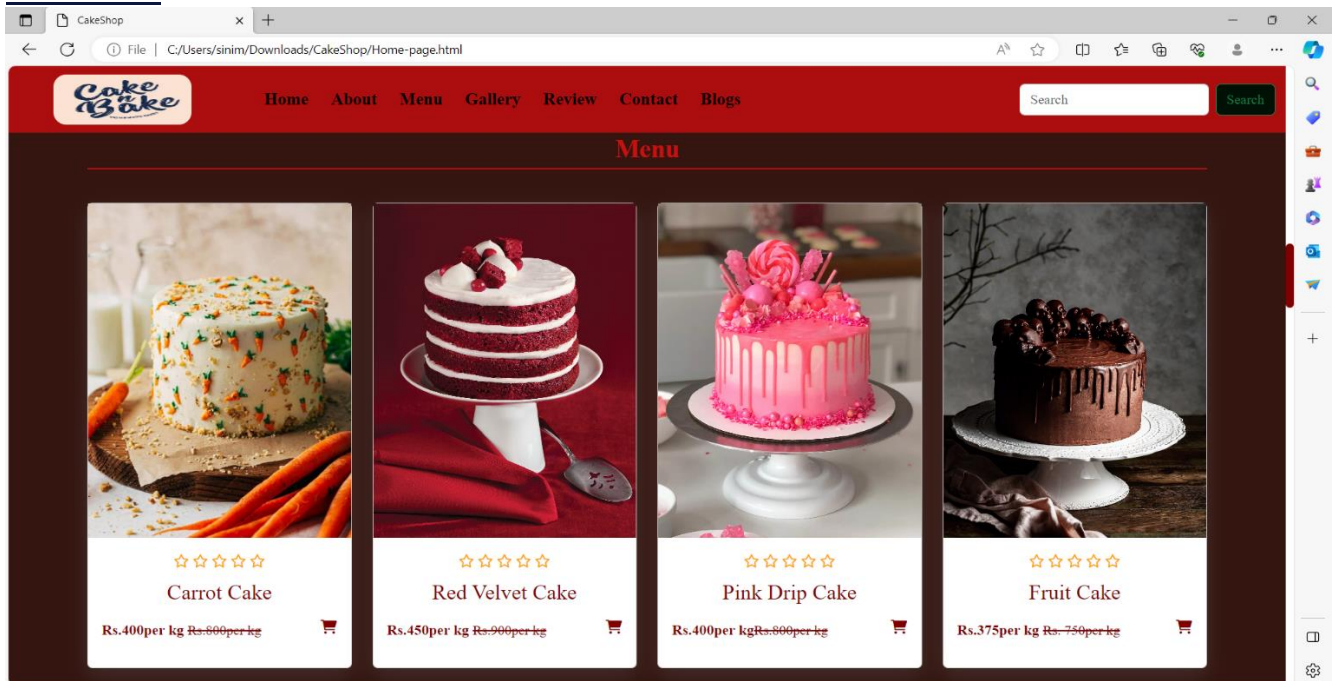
CakeShop
File | C:/Users/sinim/Downloads/CakeShop/Home-page.html

Cake n Bake

Home About Menu Gallery Review Contact Blogs

Search Search

Menu

Carrot Cake
Rs.400per kg ~~Rs.800per kg~~

Red Velvet Cake
Rs.450per kg ~~Rs.900per kg~~

Pink Drip Cake
Rs.400per kg~~Rs.800per kg~~

Fruit Cake
Rs.375per kg ~~Rs. 750per kg~~